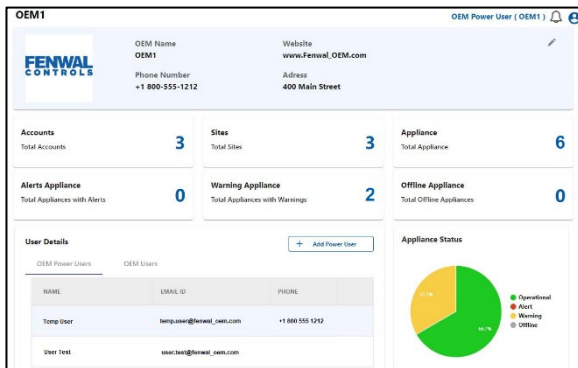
OEM1

OEM Power User ( OEM1 )

FENWAL CONTROLS

OEM Name
OEM1

Phone Number
+1 800-555-1212

Website
www.Fenwal_OEM.com

Adress
400 Main Street

Accounts
Total Accounts
3

Sites
Total Sites
3

Appliance
Total Appliance
6

Alerts Appliance
Total Appliances with Alerts
0

Warning Appliance
Total Appliances with Warnings
2

Offline Appliance
Total Offline Appliances
0

User Details

+ Add Power User

OEM Power Users OEM Users

| NAME | EMAIL ID | PHONE |
|---|---|---|
| Temp User | temp.user@fenwal_oem.com | +1 800 555 1212 |
| User Test | user.test@fenwal_oem.com | |

Appliance Status

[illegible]
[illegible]

Operational
Alert
Warning
Offline